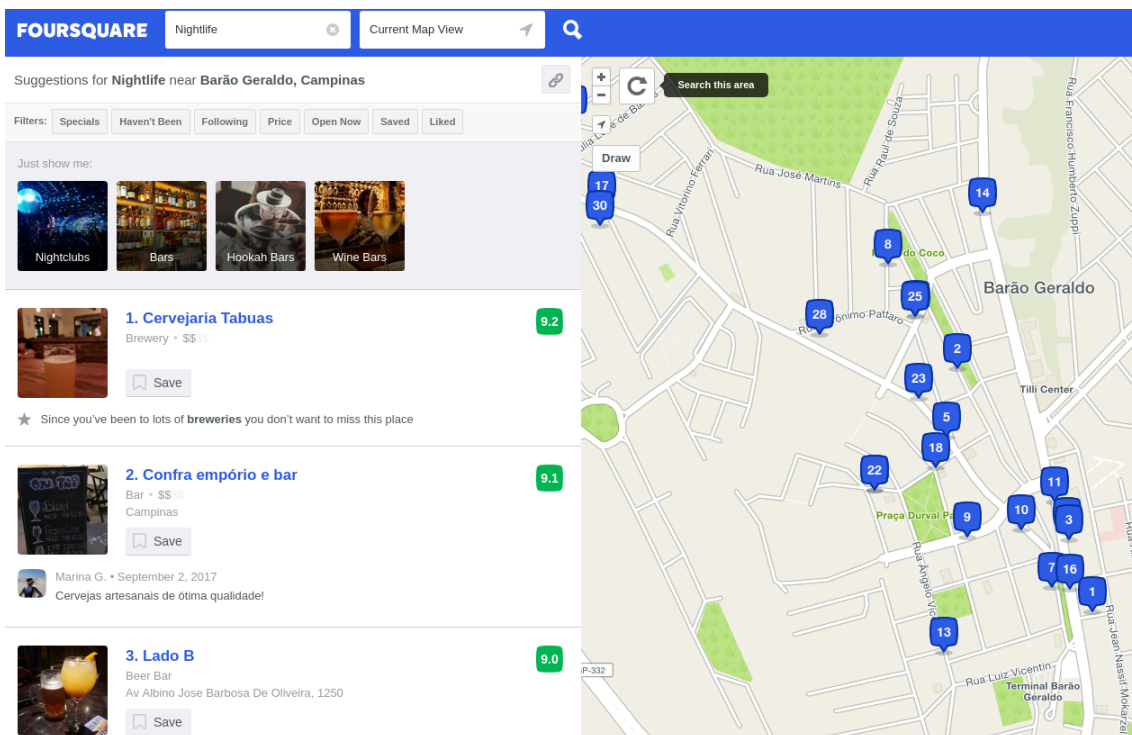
FOURSQUARE Nightlife Current Map View

Suggestions for **Nightlife** near **Barão Geraldo, Campinas**

Filters: Specials Haven't Been Following Price Open Now Saved Liked

Just show me:

Nightclubs Bars Hookah Bars Wine Bars

1. Cervejaria Tabuas
Brewery • $$$$
9.2
Save
Since you've been to lots of **breweries** you don't want to miss this place

2. Confra empório e bar
Bar • $$$$
Campinas
9.1
Save
Marina G. • September 2, 2017
Cervejas artesanais de ótima qualidade!

3. Lado B
Beer Bar
Av Albino Jose Barbosa De Oliveira, 1250
9.0
Save

+
−
Search this area
Draw
17
30
14
8
25
28
2
23
5
18
22
11
10
3
9
7
16
1
13
Rua José Martins
Rua Vitorino Ferrari
Rua Raul de Souza
Rua Francisco Humberto Zuppi
do Coco
Barão Geraldo
Rua Antônio Pattaro
Tilli Center
Praça Durval Pa
Rua Ângelo Vic
Rua Luiz Vicentin
Terminal Barão Geraldo
Rua Jean Nassif Mokarzel
P-332